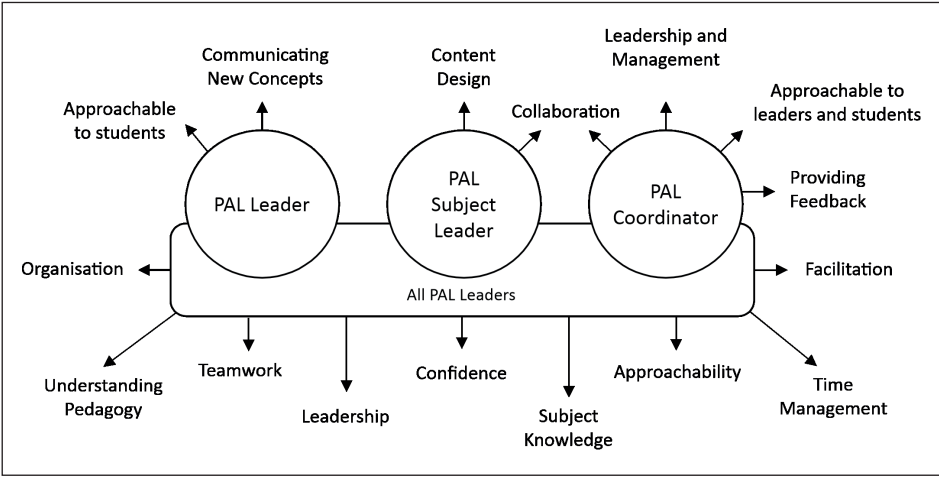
Communicating New Concepts

Approachable to students

Content Design

Leadership and Management

Collaboration

Approachable to leaders and students

PAL Leader

PAL Subject Leader

PAL Coordinator

Providing Feedback

Organisation

Facilitation

All PAL Leaders

Understanding Pedagogy

Teamwork

Leadership

Confidence

Subject Knowledge

Approachability

Time Management